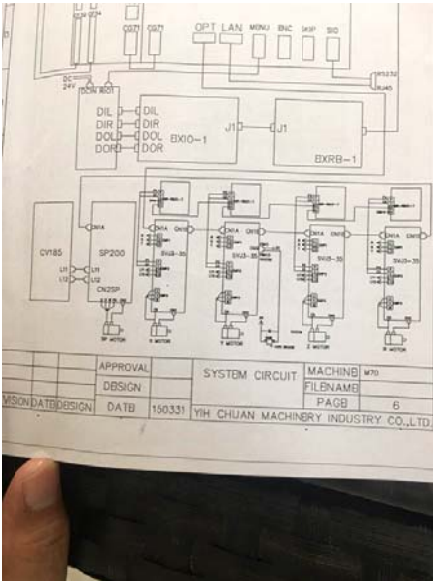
CG71 CG71 OPT LAN MENU ENC SKIP SIO

RS232

RJ45

DC 24V

DCIN

DIL DIR DOL DOR

DIL DIR DOL DOR

BXIO-1

J1

J1

BXRB-1

CV185

SP200

U1 U2

U1 U2

CN2SP

CN1A

CN1B

SVJ3-35

SP MOTOR

X MOTOR

Y MOTOR

Z MOTOR

B MOTOR

| | | APPROVAL | | SYSTEM CIRCUIT | MACHINE | M70 |
|---|---|---|---|---|---|---|
| | | DESIGN | | | FILENAME | |
| | | | | | PAGE | 6 |
| VISION | DATE | DESIGN | DATE | 150331 | YIH CHUAN MACHINERY INDUSTRY CO.,LTD. | |